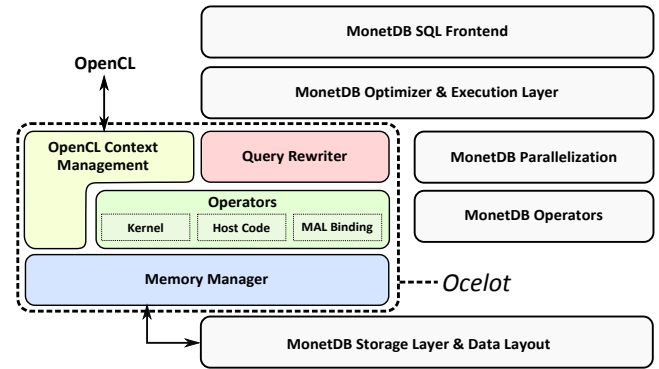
MonetDB SQL Frontend

OpenCL

MonetDB Optimizer & Execution Layer

OpenCL Context Management

Query Rewriter

MonetDB Parallelization

Operators

Kernel

Host Code

MAL Binding

MonetDB Operators

Memory Manager

Ocelot

MonetDB Storage Layer & Data Layout